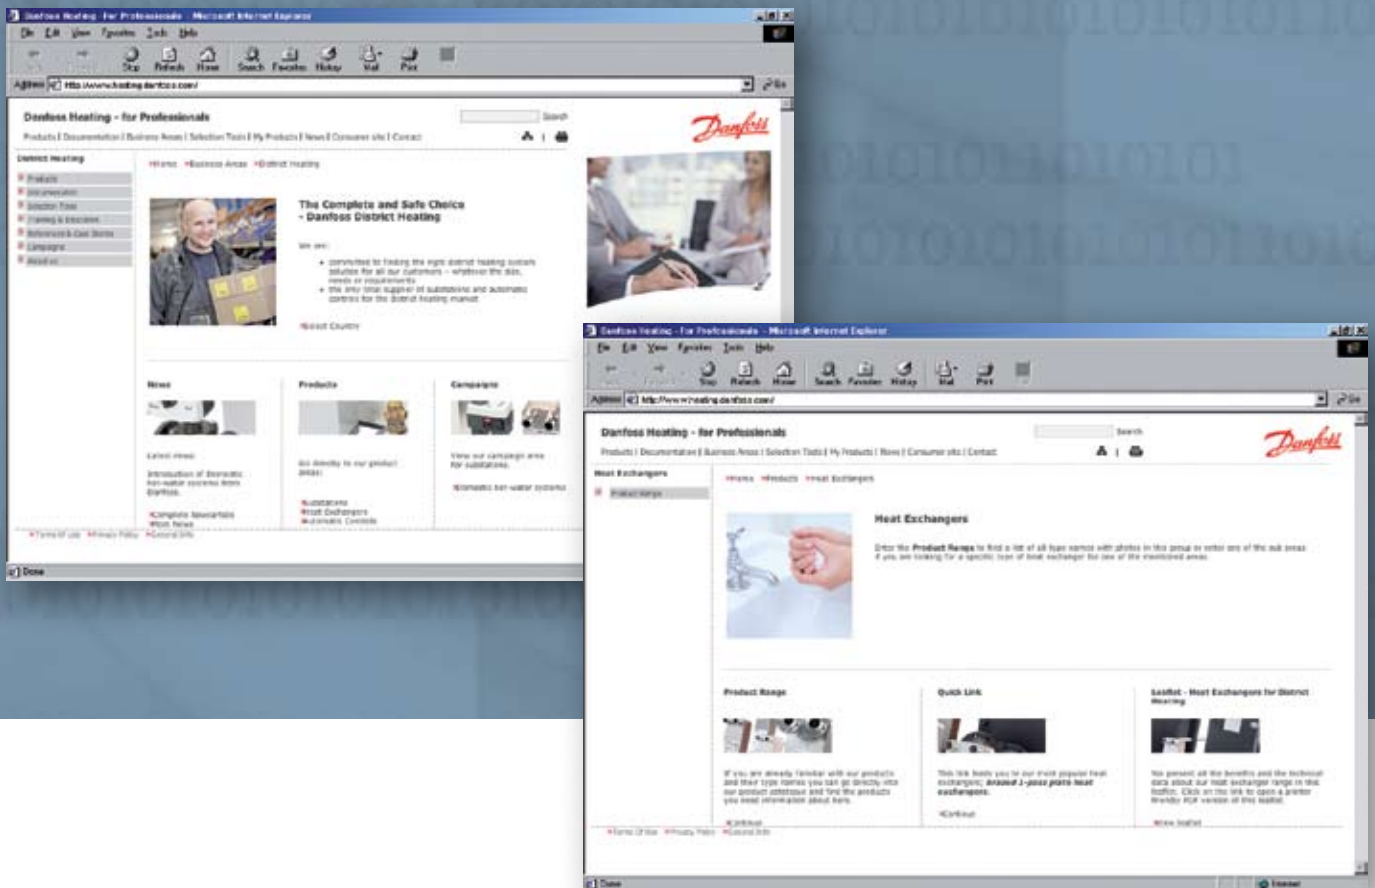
Danfoss Heating - For Professionals - Microsoft Internet Explorer

File Edit View Favorites Tools Help

Back Forward Stop Refresh Home Search Favorites History Mail Print

Address http://www.heating.danfoss.com/ Go

Danfoss Heating - for Professionals

Search

Products | Documentation | Business Areas | Selection Tools | My Products | News | Consumer site | Contact

Danfoss

District Heating

Products
Documentation
Selection Tools
Training & Education
References & Case Stories
Campaigns
About us

Home Business Areas District Heating

The Complete and Safe Choice - Danfoss District Heating

We are:

• committed to finding the right district heating system solution for all our customers - whatever the size, needs or requirements
• the only total supplier of substations and automatic controls for the district heating market

Select Country

News

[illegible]

Introduction of Domestic hot-water systems from Danfoss.

Complete Newsletter
More News

Products

Go directly to our product areas:

Substations
Heat Exchangers
Automatic Controls

Campaigns

View our campaign area for substations.

Domestic hot-water systems

Terms of Use Privacy Policy General Info

Done

Danfoss Heating - For Professionals - Microsoft Internet Explorer

File Edit View Favorites Tools Help

Back Forward Stop Refresh Home Search Favorites History Mail Print

Address http://www.heating.danfoss.com/ Go

Danfoss Heating - for Professionals

Search

Products | Documentation | Business Areas | Selection Tools | My Products | News | Consumer site | Contact

Danfoss

Heat Exchangers

Product Range

Home Products Heat Exchangers

Heat Exchangers

Enter the Product Range to find a list of all type names with photos in this group or enter one of the sub areas if you are looking for a specific type of heat exchanger for one of the mentioned areas.

Product Range

If you are already familiar with our products and their type names you can go directly into our product database and find the products you need information about here.

Continue

Quick Link

This link leads you to our most popular heat exchangers: brazed 1-pass plate heat exchangers.

Continue

Leaflet - Heat Exchangers for District Heating

We present all the benefits and the technical data about our heat exchanger range in this leaflet. Click on the link to open a printer friendly PDF version of this leaflet.

View leaflet

Terms of Use Privacy Policy General Info

Done Internet